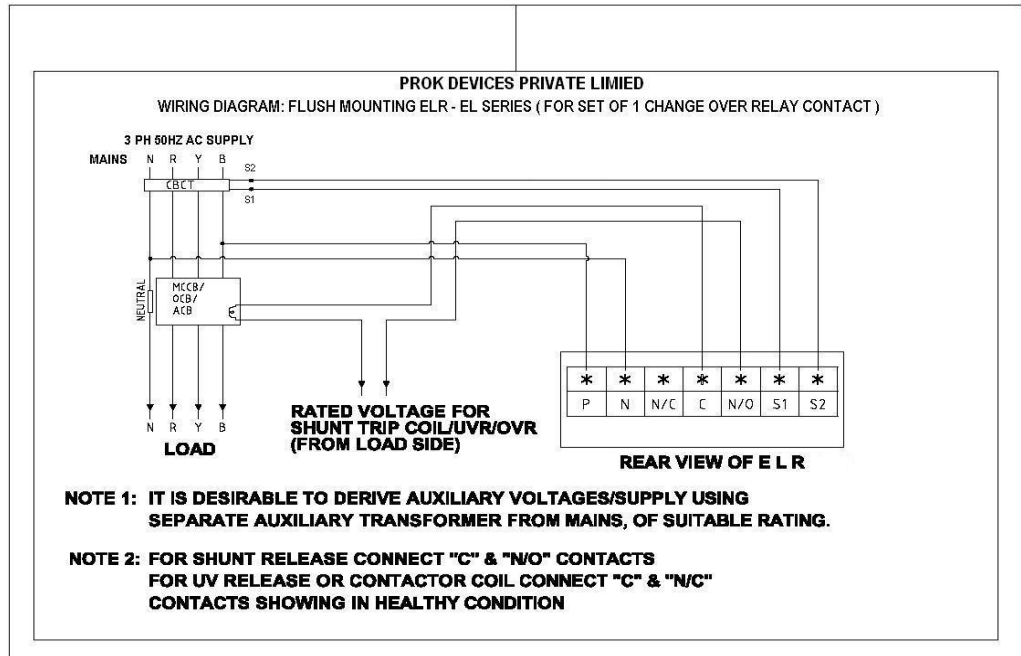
PROK DEVICES PRIVATE LIMIED

WIRING DIAGRAM: FLUSH MOUNTING ELR - EL SERIES ( FOR SET OF 1 CHANGE OVER RELAY CONTACT )

3 PH 50HZ AC SUPPLY

MAINS N R Y B

S2

CBCT

S1

NEUTRAL

MCCB/ OCB/ ACB

| * | * | * | * | * | * | * |
|---|---|---|---|---|---|---|
| P | N | N/C | C | N/O | S1 | S2 |

N R Y B

LOAD

RATED VOLTAGE FOR SHUNT TRIP COIL/UVR/OVR (FROM LOAD SIDE)

REAR VIEW OF E L R

NOTE 1: IT IS DESIRABLE TO DERIVE AUXILIARY VOLTAGES/SUPPLY USING SEPARATE AUXILIARY TRANSFORMER FROM MAINS, OF SUITABLE RATING.

NOTE 2: FOR SHUNT RELEASE CONNECT "C" & "N/O" CONTACTS FOR UV RELEASE OR CONTACTOR COIL CONNECT "C" & "N/C" CONTACTS SHOWING IN HEALTHY CONDITION